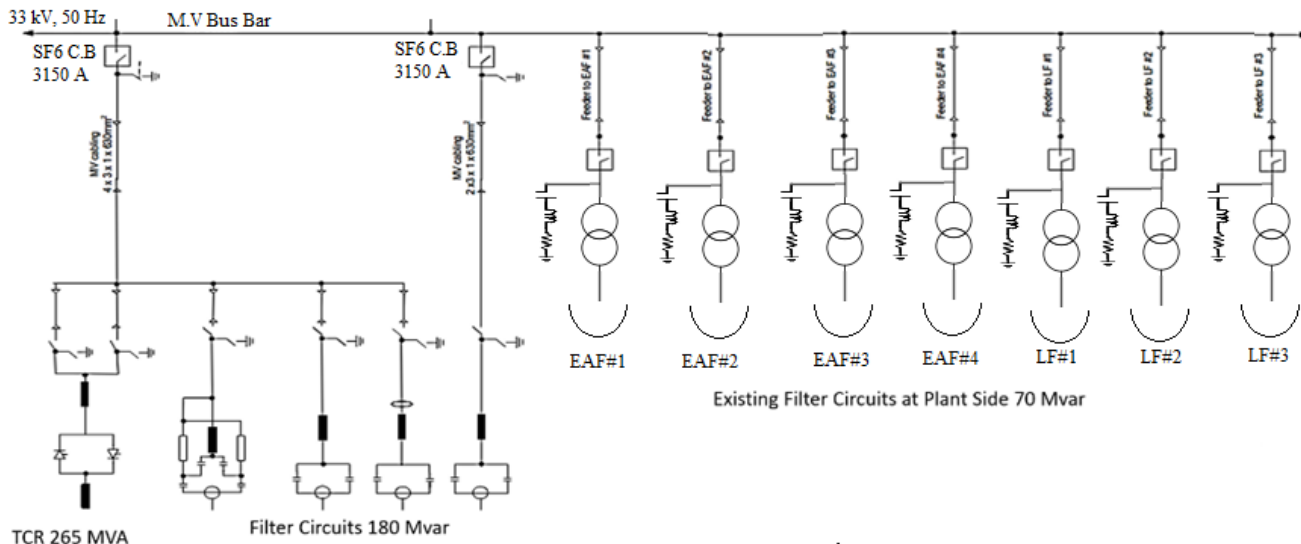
33 kV, 50 Hz

M.V Bus Bar

SF6 C.B 3150 A

SF6 C.B 3150 A

MV cabling 4 x 3 x 1 x 630mm²

MV cabling 2 x 3 x 1 x 630mm²

Feeder to EAF #1

Feeder to EAF #2

Feeder to EAF #3

Feeder to EAF #4

Feeder to LF #1

Feeder to LF #2

Feeder to LF #3

EAF#1

EAF#2

EAF#3

EAF#4

LF#1

LF#2

LF#3

Existing Filter Circuits at Plant Side 70 Mvar

TCR 265 MVA

Filter Circuits 180 Mvar